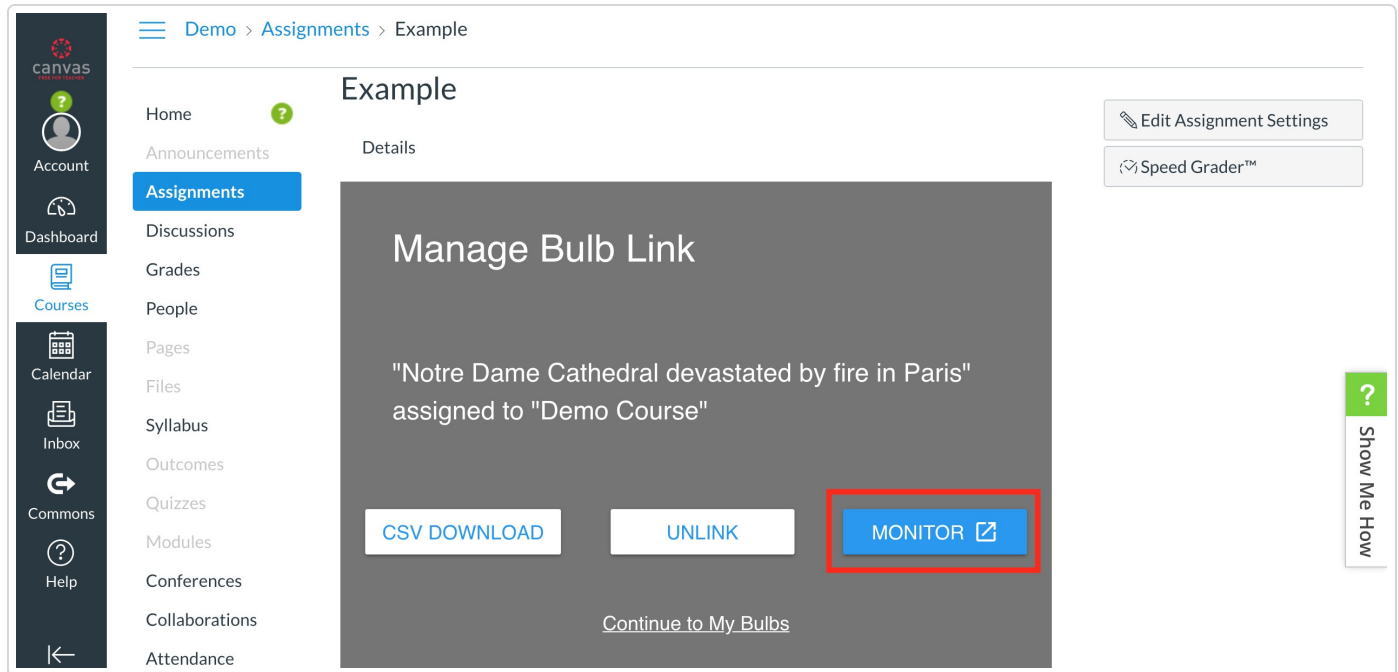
canvas
FREE FOR TEACHER
?
Account
Dashboard
Courses
Calendar
Inbox
Commons
Help

Demo > Assignments > Example

Home ?
Announcements
Assignments
Discussions
Grades
People
Pages
Files
Syllabus
Outcomes
Quizzes
Modules
Conferences
Collaborations
Attendance

Example

Details

Manage Bulb Link

"Notre Dame Cathedral devastated by fire in Paris" assigned to "Demo Course"

CSV DOWNLOAD
UNLINK
MONITOR

Continue to My Bulbs

Edit Assignment Settings
Speed Grader™

?
Show Me How